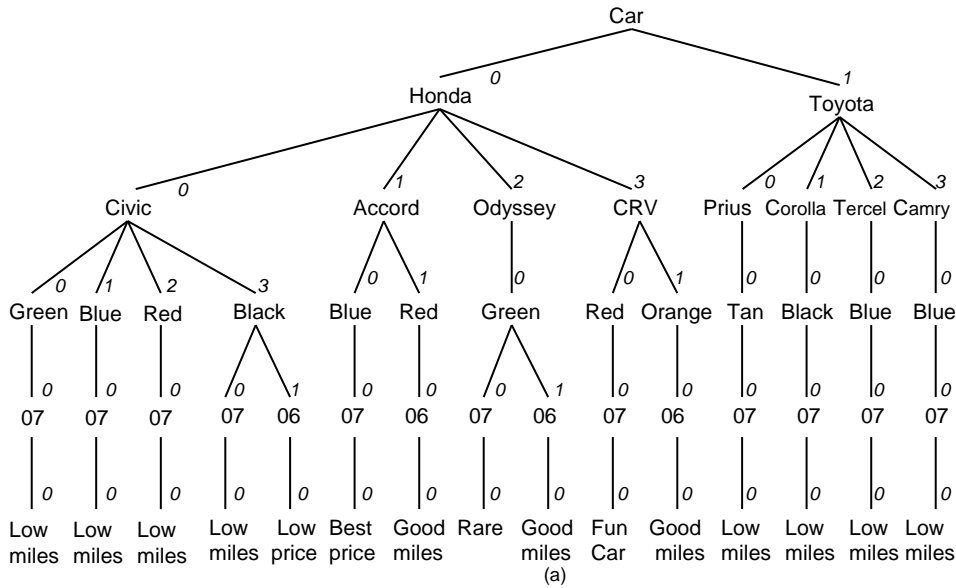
Car
0 1
Honda
Toyota
0 1 2 3
Civic Accord Odyssey CRV
0 1 2 3
Prius Corolla Tercel Camry
0 1 2 3
Green Blue Red Black
0 1
Blue Red
0
Green
0 1
Red Orange
0 0 0 0
Tan Black Blue Blue
0 0 0 0 1
07 07 07 07 06
0 0
07 06
0 1
07 06
0 0
07 06
0 0 0 0
07 07 07 07
0 0 0 0 0 0 0 0 0 0 0 0 0 0 0 0
Low miles Low miles Low miles Low miles Low price Best price Good miles Rare Good miles Fun Car Good miles Low miles Low miles Low miles Low miles
(a)